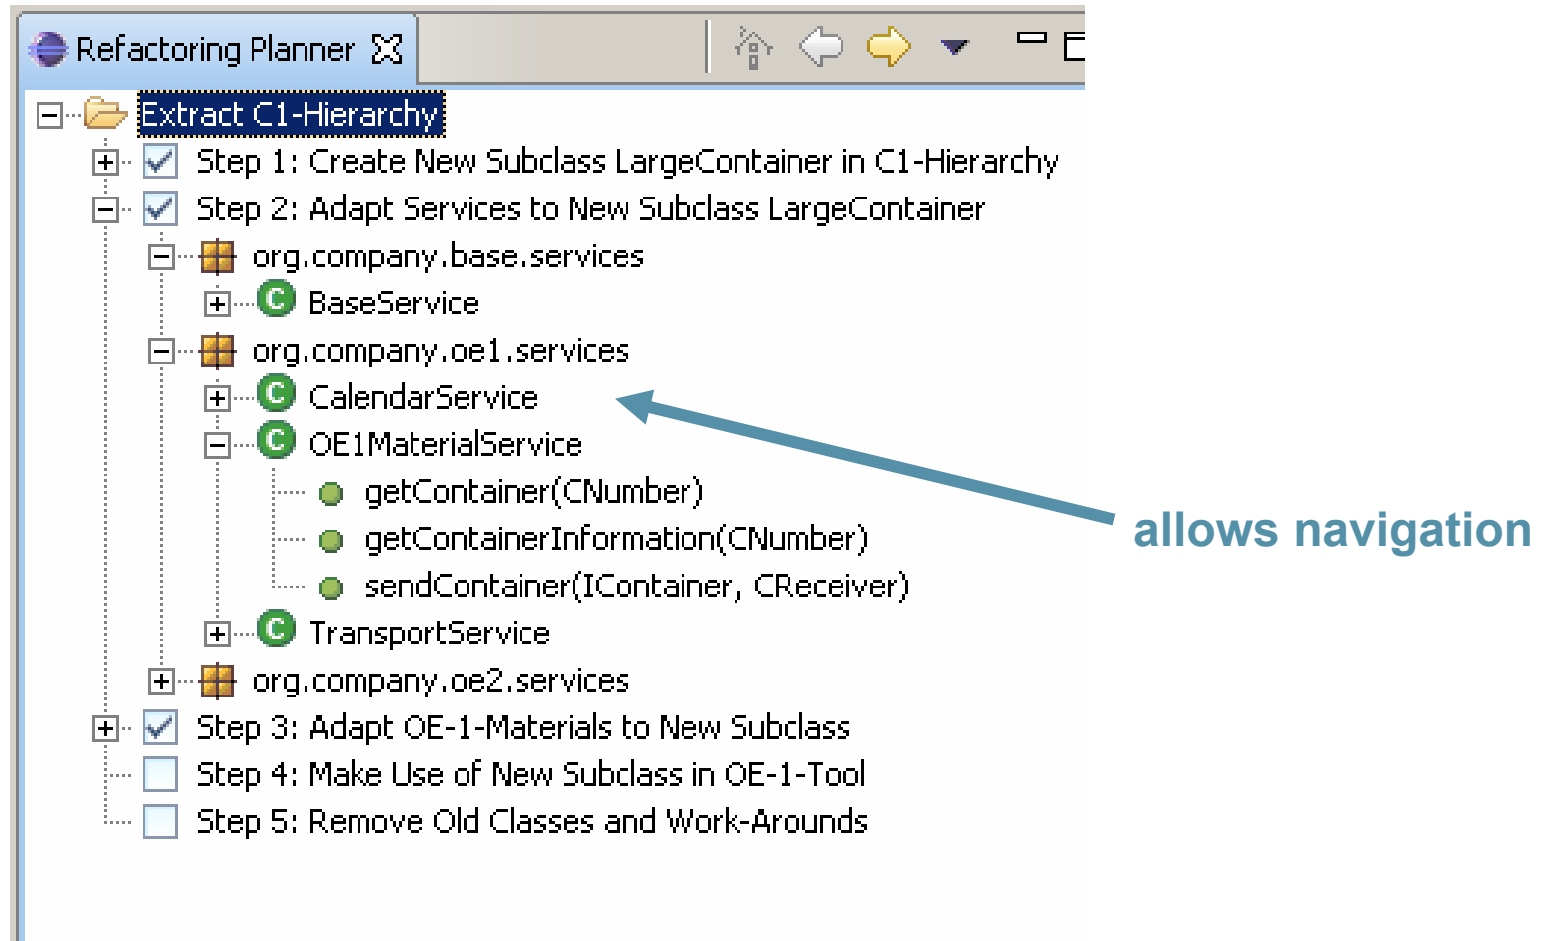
Refactoring Planner

Extract C1-Hierarchy

Step 1: Create New Subclass LargeContainer in C1-Hierarchy

Step 2: Adapt Services to New Subclass LargeContainer

org.company.base.services

BaseService

org.company.oe1.services

CalendarService

OE1MaterialService

getContainer(CNumber)

getContainerInformation(CNumber)

sendContainer(IContainer, CReceiver)

TransportService

org.company.oe2.services

Step 3: Adapt OE-1-Materials to New Subclass

Step 4: Make Use of New Subclass in OE-1-Tool

Step 5: Remove Old Classes and Work-Arounds

allows navigation